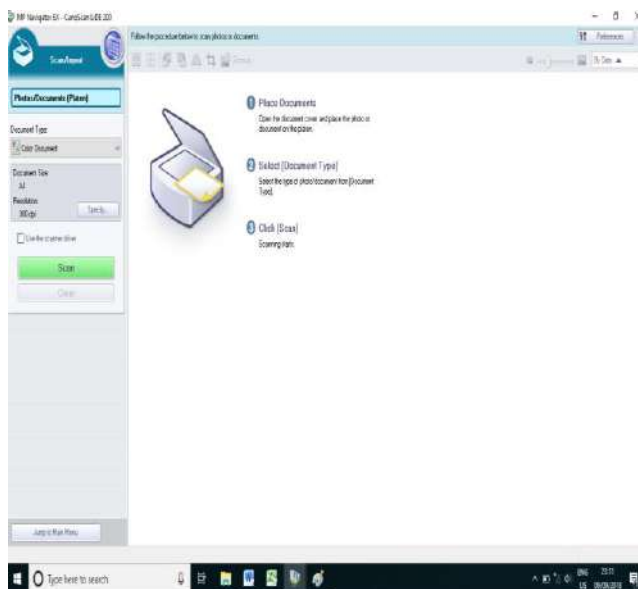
MP Navigator EX - CanoScan LiDE 220

Scan/Import

Follow the procedure below to scan photos or documents.

Preferences

Photos/Documents (Platen)

Document Type

Color Document

Document Size

A4

Resolution

300 dpi

Specify...

Use the scanner driver

Scan

Clear

Jump to Main Menu

1 Place Documents

Open the document cover and place the photo or document on the platen.

2 Select [Document Type]

Select the type of photo/document from [Document Type].

3 Click [Scan]

Scanning starts.

Type here to search

ENG

US